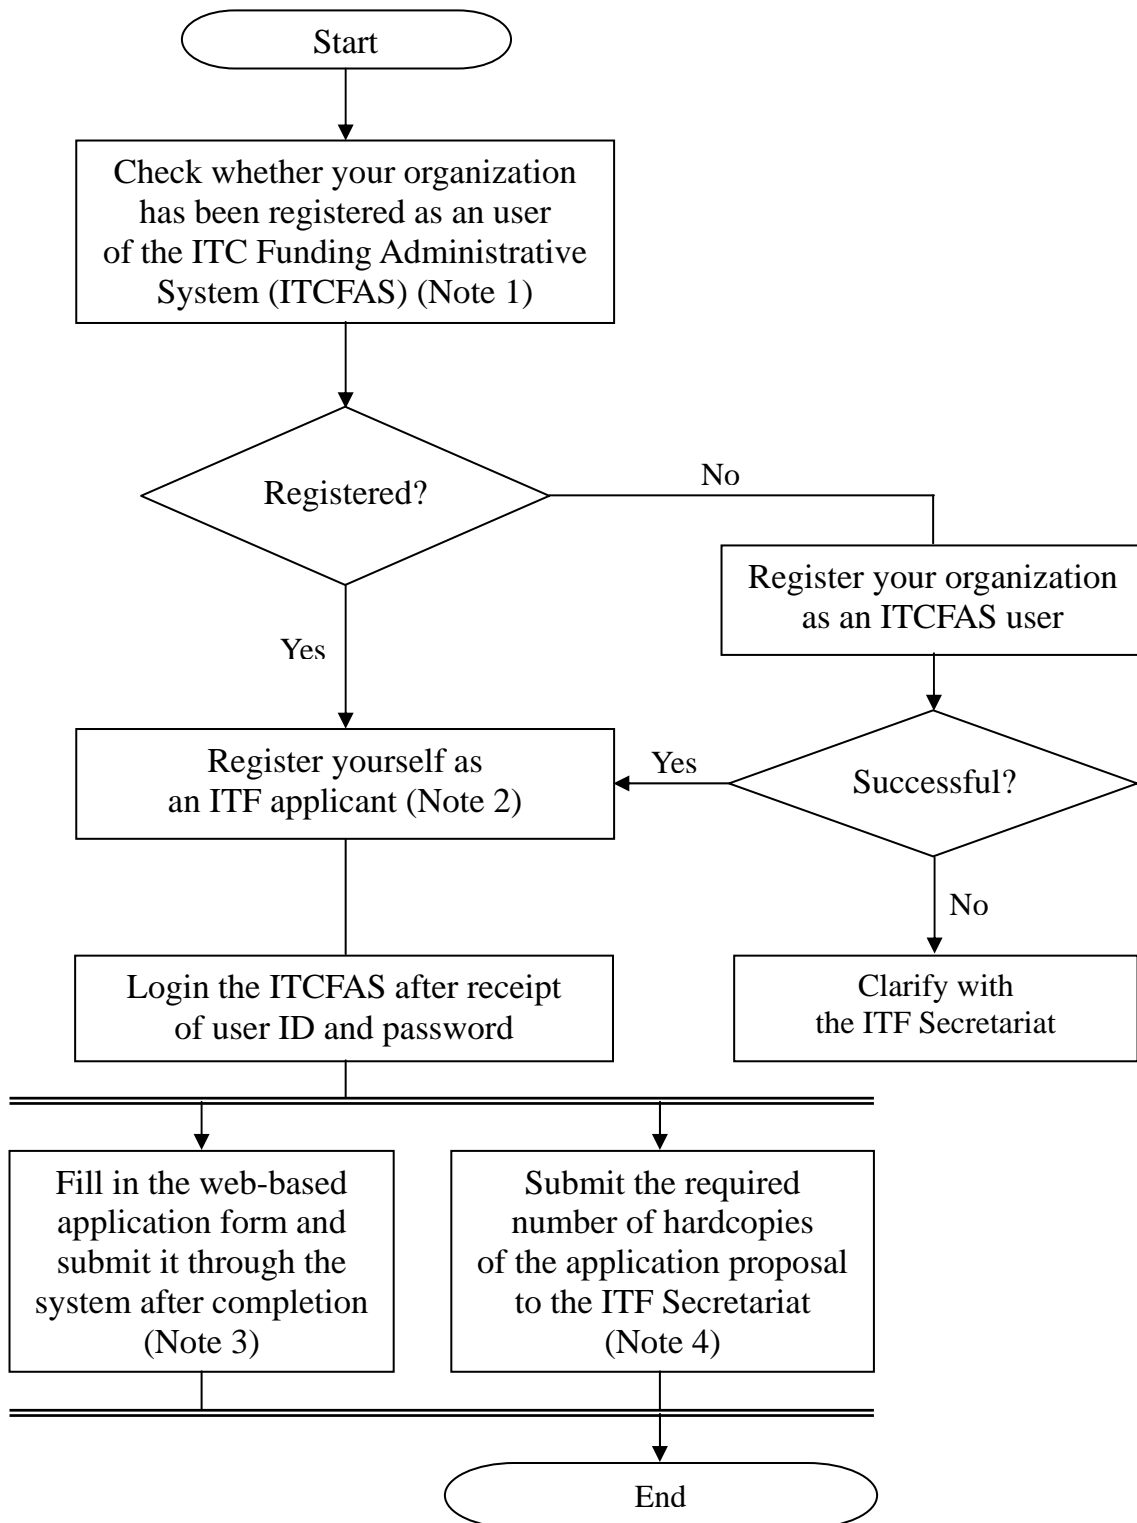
Start

Check whether your organization has been registered as an user of the ITC Funding Administrative System (ITCFAS) (Note 1)

Registered?

No

Register your organization as an ITCFAS user

Yes

Register yourself as an ITF applicant (Note 2)

Yes

Successful?

No

Login the ITCFAS after receipt of user ID and password

Clarify with the ITF Secretariat

Fill in the web-based application form and submit it through the system after completion (Note 3)

Submit the required number of hardcopies of the application proposal to the ITF Secretariat (Note 4)

End